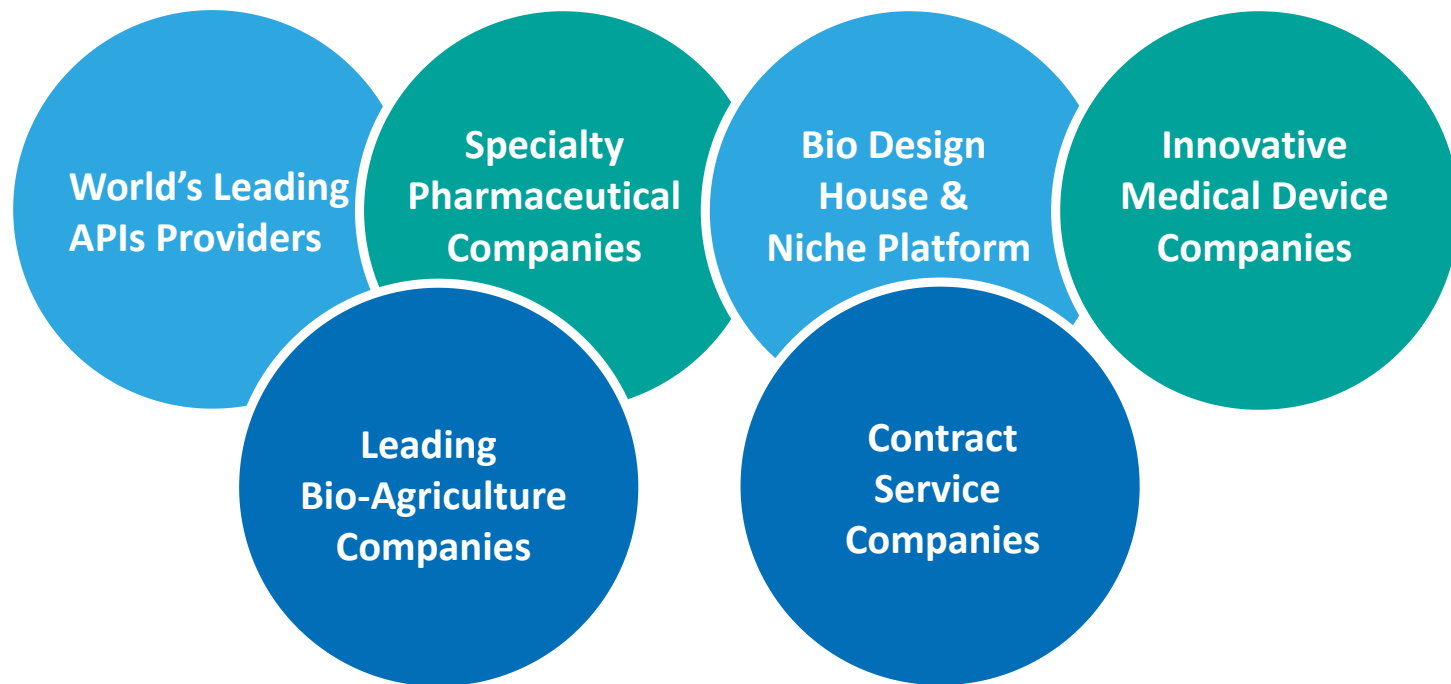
World's Leading APIs Providers

Specialty Pharmaceutical Companies

Bio Design House & Niche Platform

Innovative Medical Device Companies

Leading Bio-Agriculture Companies

Contract Service Companies